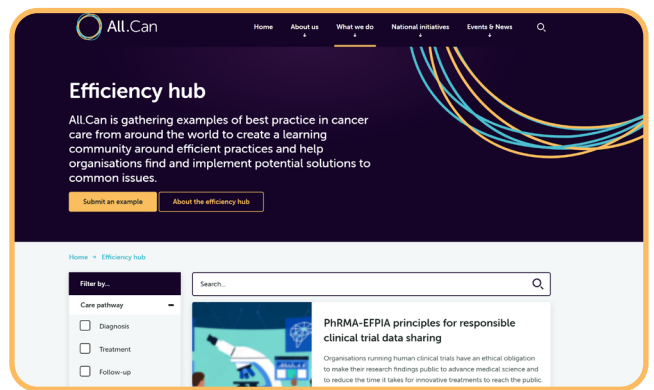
All.Can

Home About us What we do National initiatives Events & News

Efficiency hub

All.Can is gathering examples of best practice in cancer care from around the world to create a learning community around efficient practices and help organisations find and implement potential solutions to common issues.

Submit an example About the efficiency hub

Home » Efficiency hub

Filter by...

Care pathway

Diagnosis

Treatment

Follow-up

Search...

PhRMA-EFPIA principles for responsible clinical trial data sharing

Organisations running human clinical trials have an ethical obligation to make their research findings public to advance medical science and to reduce the time it takes for innovative treatments to reach the public.